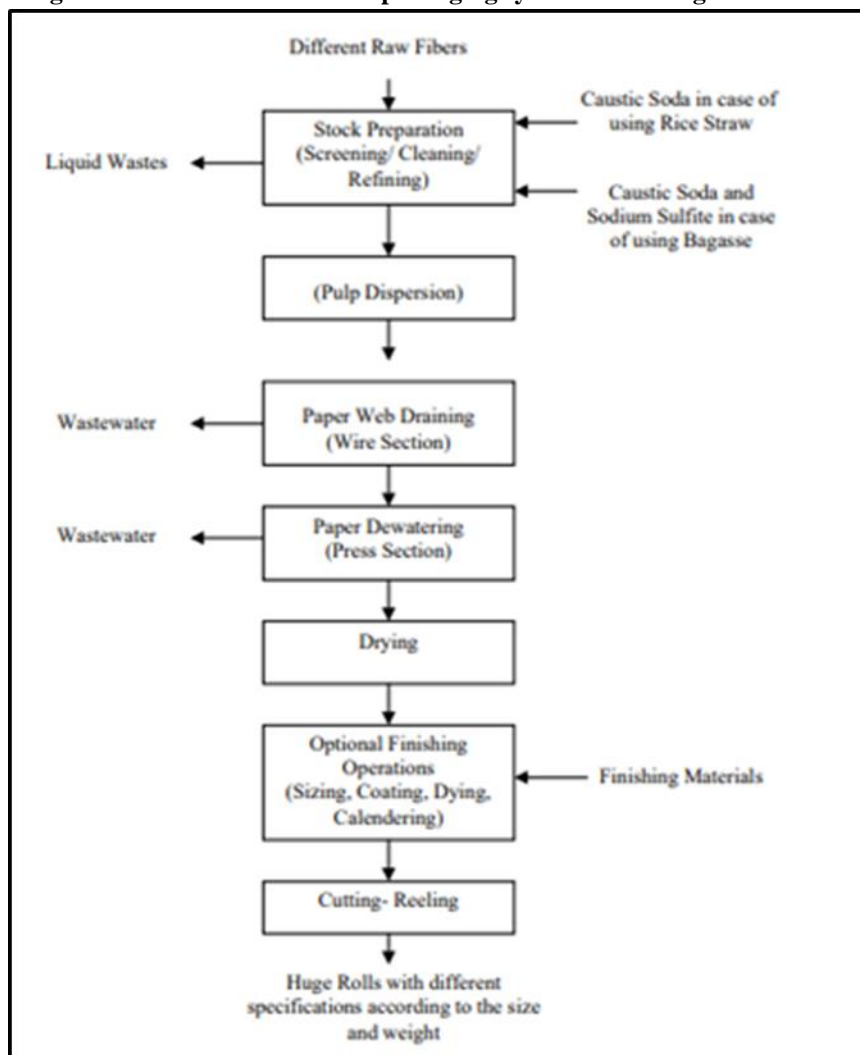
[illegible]

Different Raw Fibers

Caustic Soda in case of using Rice Straw

Stock Preparation (Screening/ Cleaning/ Refining)

Liquid Wastes

Caustic Soda and Sodium Sulfite in case of using Bagasse

(Pulp Dispersion)

Wastewater

Paper Web Draining (Wire Section)

Wastewater

Paper Dewatering (Press Section)

Drying

Optional Finishing Operations (Sizing, Coating, Dying, Calendering)

Finishing Materials

Cutting- Reeling

Huge Rolls with different specifications according to the size and weight